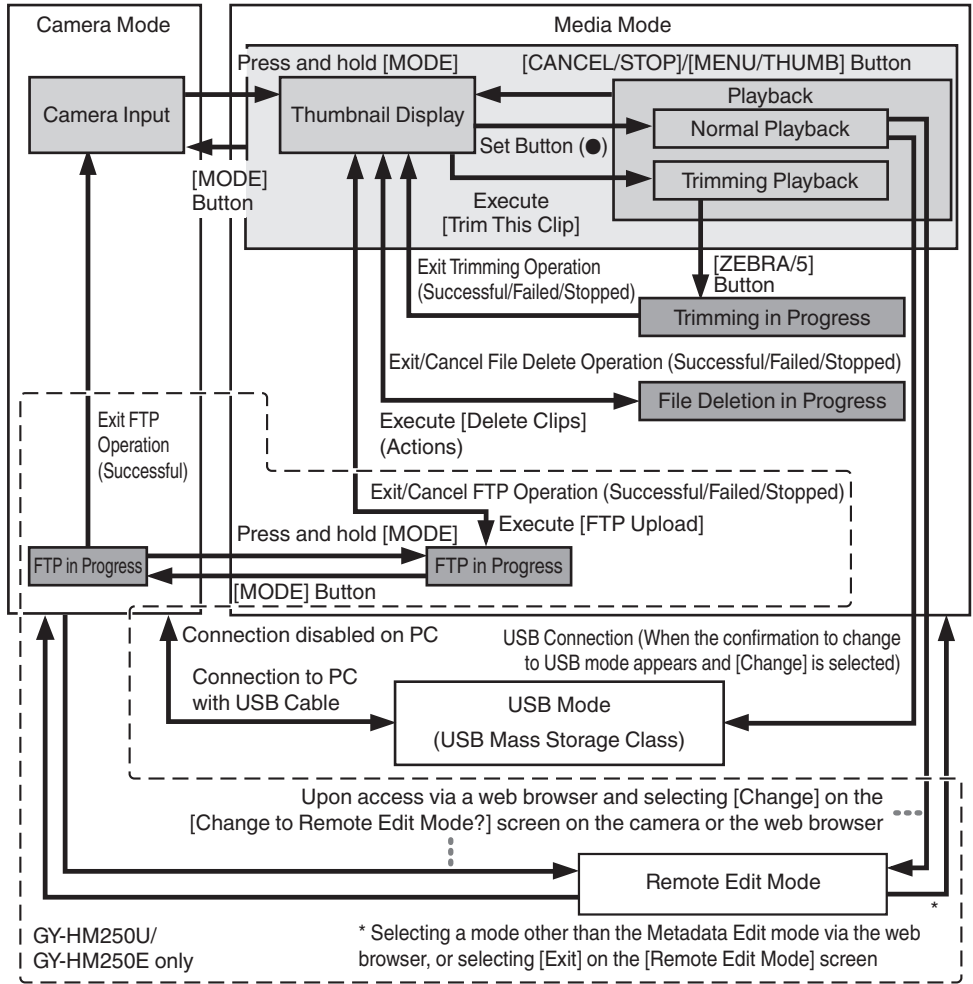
Camera Mode

Media Mode

Press and hold [MODE]

[CANCEL/STOP]/[MENU/THUMB] Button

Camera Input

Thumbnail Display

Playback

Set Button (●)

Normal Playback

[MODE] Button

Trimming Playback

Execute [Trim This Clip]

Exit Trimming Operation (Successful/Failed/Stopped)

[ZEBRA/5] Button

Trimming in Progress

Exit/Cancel File Delete Operation (Successful/Failed/Stopped)

Exit FTP Operation (Successful)

Execute [Delete Clips] (Actions)

File Deletion in Progress

Exit/Cancel FTP Operation (Successful/Failed/Stopped)

Press and hold [MODE]

Execute [FTP Upload]

FTP in Progress

FTP in Progress

[MODE] Button

Connection disabled on PC

USB Connection (When the confirmation to change to USB mode appears and [Change] is selected)

Connection to PC with USB Cable

USB Mode

(USB Mass Storage Class)

Upon access via a web browser and selecting [Change] on the [Change to Remote Edit Mode?] screen on the camera or the web browser

Remote Edit Mode

*

GY-HM250U/ GY-HM250E only

* Selecting a mode other than the Metadata Edit mode via the web browser, or selecting [Exit] on the [Remote Edit Mode] screen